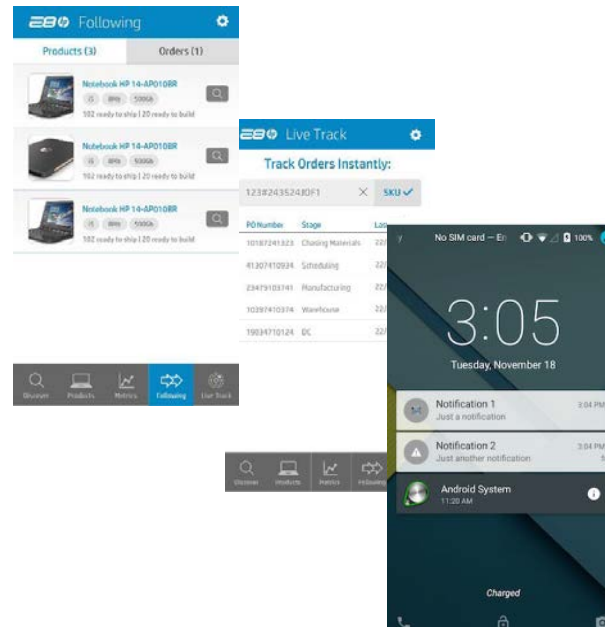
Following

Products (3)

Orders (1)

Notebook HP 14-AP010BR

i5 8Mb 500Gb

102 ready to ship | 20 ready to build

Notebook HP 14-AP010BR

i5 8Mb 500Gb

102 ready to ship | 20 ready to build

Notebook HP 14-AP010BR

i5 8Mb 500Gb

102 ready to ship | 20 ready to build

Discover Products Metrics Following Live Track

Live Track

Track Orders Instantly:

123#243524JOF1

SKU

| PO Number | Stage | Las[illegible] |
|---|---|---|
| 10187241823 | Chasing Materials | 22/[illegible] |
| 41307410934 | Scheduling | 22/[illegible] |
| 23479103741 | Manufacturing | 22/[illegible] |
| 10397410374 | Warehouse | 22/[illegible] |
| 19034710124 | DC | 22/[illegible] |

Discover Products Metrics Following

No SIM card – En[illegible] 100%

3:05

Tuesday, November 18

Notification 1
Just a notification
3:04 PM

Notification 2
Just another notification
3:04 PM

Android System
11:20 AM

Charged